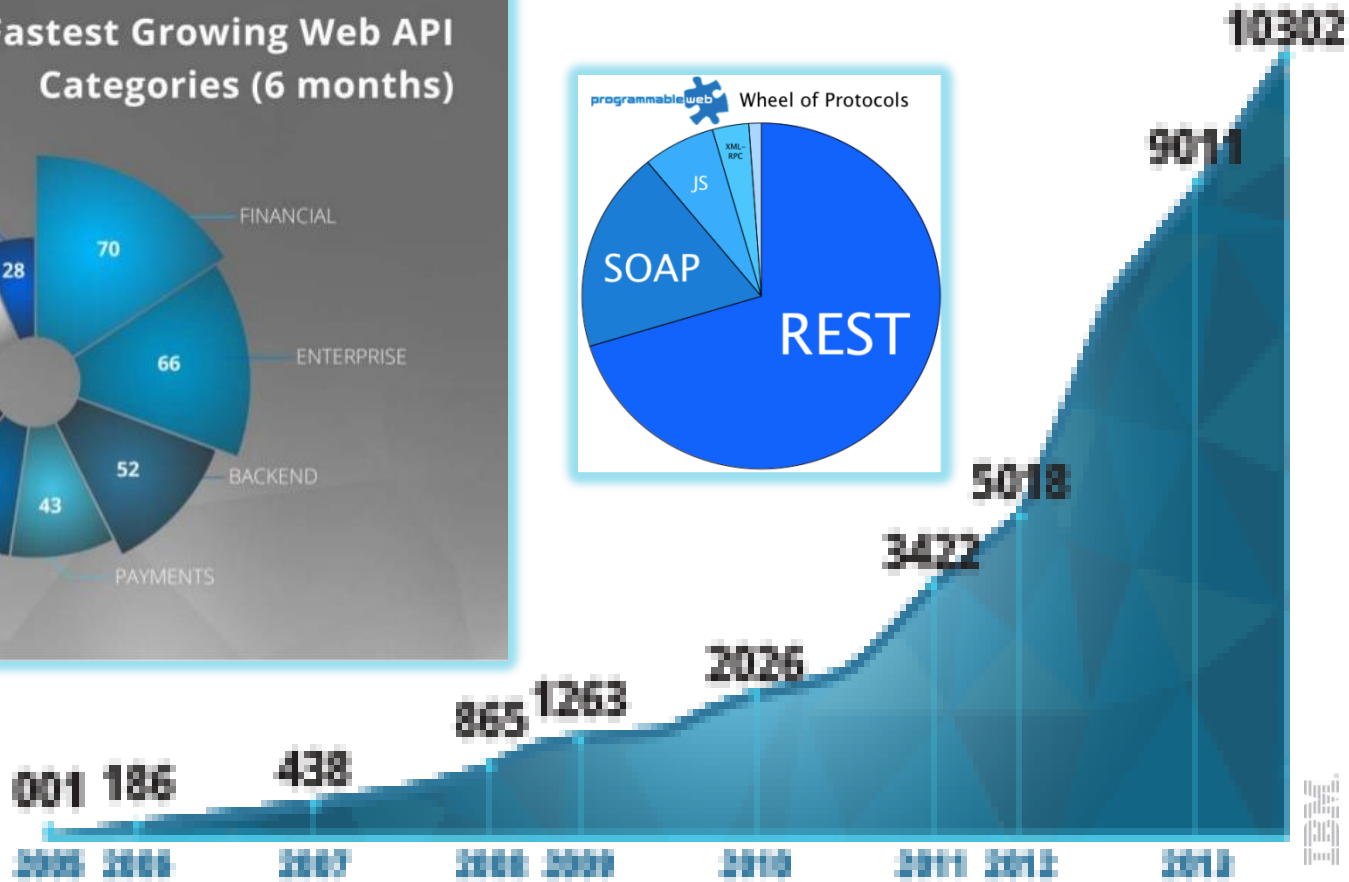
Fastest Growing Web API Categories (6 months)

28

70

FINANCIAL

66

ENTERPRISE

52

BACKEND

43

PAYMENTS

programmableweb Wheel of Protocols

XML-RPC

JS

SOAP

REST

10302

9011

5018

3422

2026

1263

865

438

186

001

2005 2006 2007 2008 2009 2010 2011 2012 2013

IBM